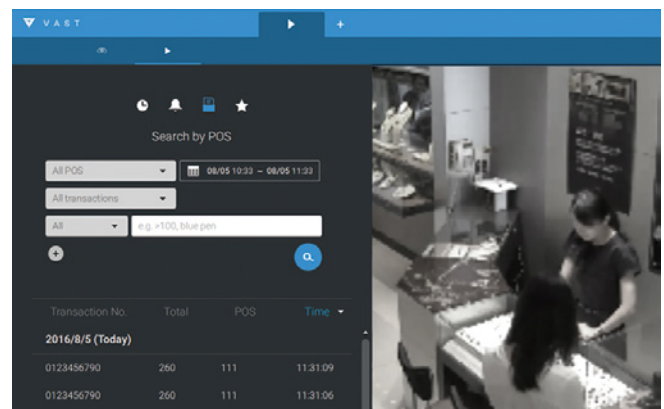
VAST

Search by POS

All POS

08/05 10:33 ~ 08/05 11:33

All transactions

All

e.g. >100, blue pen

| Transaction No. | Total | POS | Time |
|---|---|---|---|
| 2016/8/5 (Today) | | | |
| 0123456790 | 260 | 111 | 11:31:09 |
| 0123456790 | 260 | 111 | 11:31:06 |